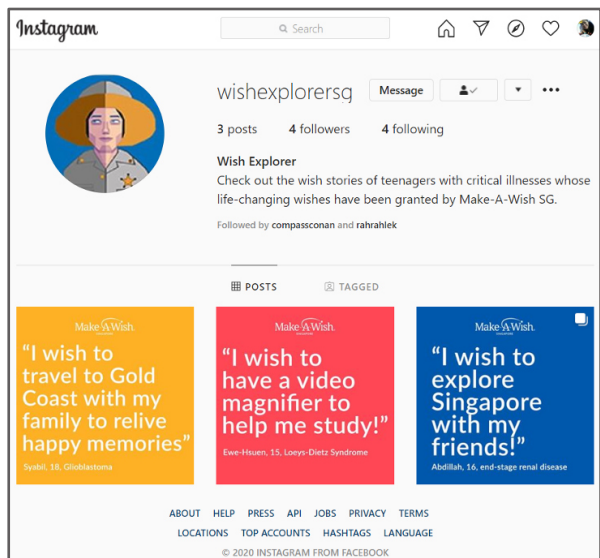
Instagram

Search

wishexplorersg

Message

3 posts 4 followers 4 following

Wish Explorer

Check out the wish stories of teenagers with critical illnesses whose life-changing wishes have been granted by Make-A-Wish SG.

Followed by compassconan and rahrahlek

POSTS TAGGED

Make-A-Wish

"I wish to travel to Gold Coast with my family to relive happy memories"

Syabil, 18, Glioblastoma

Make-A-Wish

"I wish to have a video magnifier to help me study!"

Ewe-Hsuen, 15, Loeys-Dietz Syndrome

Make-A-Wish

"I wish to explore Singapore with my friends!"

Abdillah, 16, end-stage renal disease

ABOUT HELP PRESS API JOBS PRIVACY TERMS LOCATIONS TOP ACCOUNTS HASHTAGS LANGUAGE

© 2020 INSTAGRAM FROM FACEBOOK